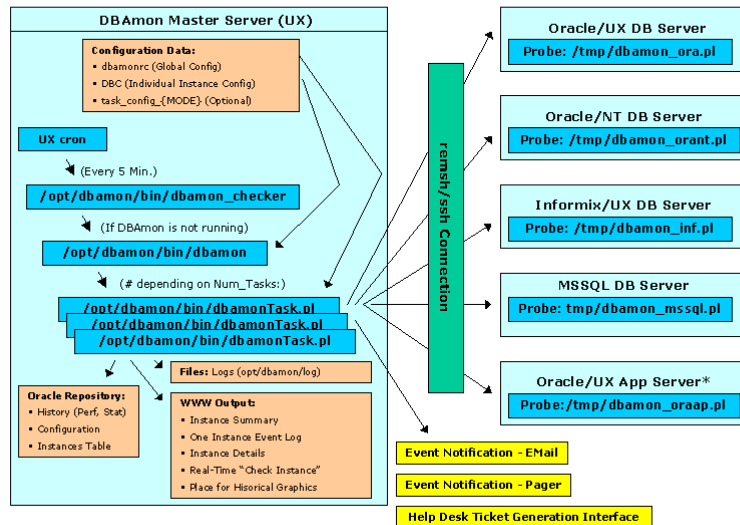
DBAmon Master Server (UX)

Configuration Data:
- dbamonrc (Global Config)
- DBC (Individual Instance Config)
- task_config_{MODE} (Optional)

UX cron

(Every 5 Min.)

/opt/dbamon/bin/dbamon_checker

(If DBAmon is not running)

/opt/dbamon/bin/dbamon

(# depending on Num_Tasks:)

/opt/dbamon/bin/dbamonTask.pl
/opt/dbamon/bin/dbamonTask.pl
/opt/dbamon/bin/dbamonTask.pl

Files: Logs (opt/dbamon/log)

Oracle Repository:
- History (Perf, Stat)
- Configuration
- Instances Table

WWW Output:
- Instance Summary
- One Instance Event Log
- Instance Details
- Real-Time "Check Instance"
- Place for Hisorical Graphics

remsh/ssh Connection

Oracle/UX DB Server
Probe: /tmp/dbamon_ora.pl

Oracle/NT DB Server
Probe: /tmp/dbamon_orant.pl

Informix/UX DB Server
Probe: /tmp/dbamon_inf.pl

MSSQL DB Server
Probe: tmp/dbamon_mssql.pl

Oracle/UX App Server*
Probe:/tmp/dbamon_oraap.pl

Event Notification - EMail

Event Notification - Pager

Help Desk Ticket Generation Interface